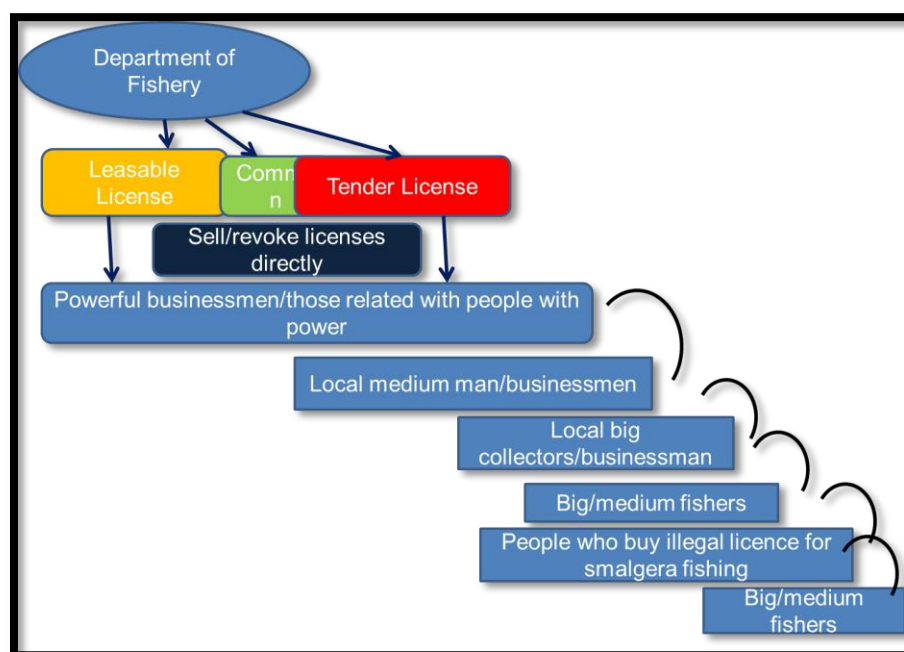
Department of Fishery

Leasable License

Comm n

Tender License

Sell/revoke licenses directly

Powerful businessmen/those related with people with power

Local medium man/businessmen

Local big collectors/businessman

Big/medium fishers

People who buy illegal licence for smalgera fishing

Big/medium fishers